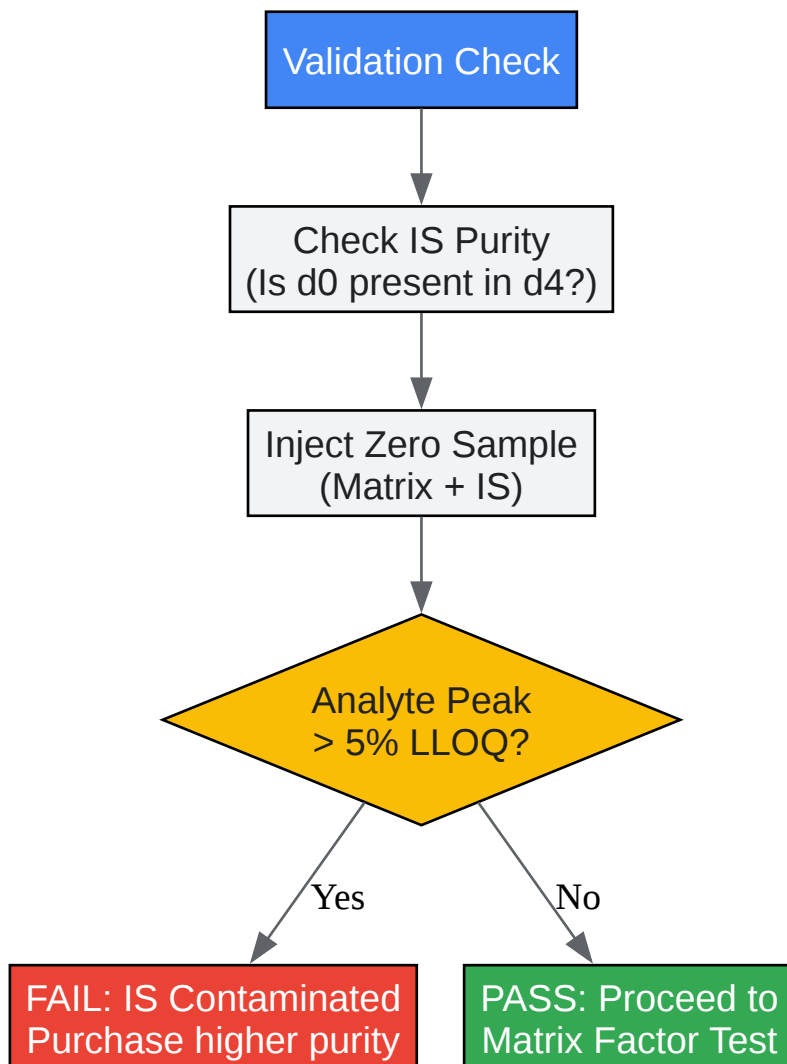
Validation Check

Check IS Purity
(Is d0 present in d4?)

Inject Zero Sample
(Matrix + IS)

Analyte Peak
> 5% LLOQ?

Yes

No

FAIL: IS Contaminated
Purchase higher purity

PASS: Proceed to
Matrix Factor Test